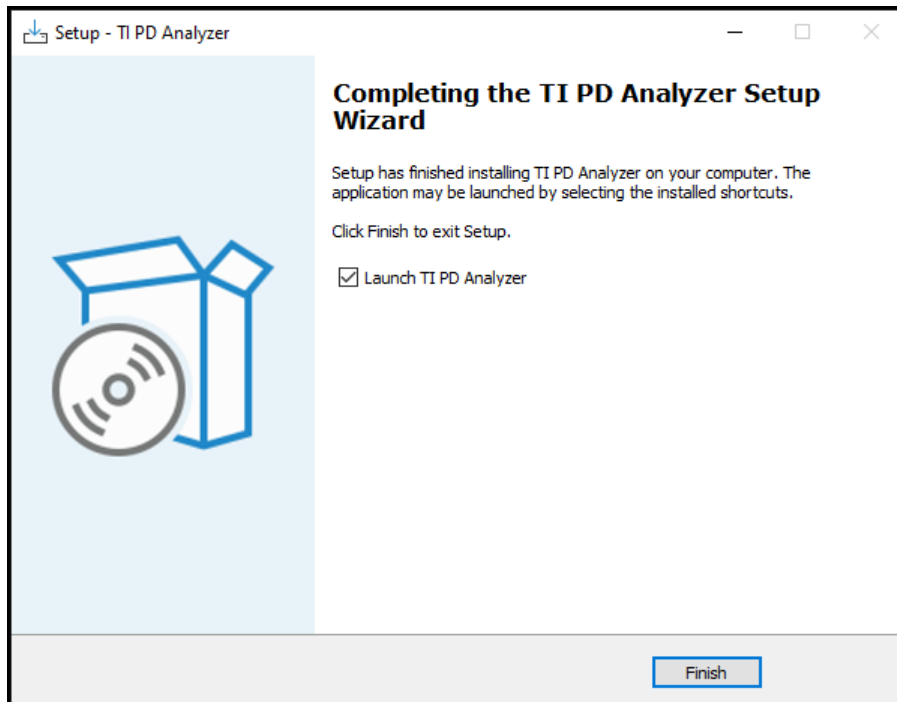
Setup - TI PD Analyzer

Completing the TI PD Analyzer Setup Wizard

Setup has finished installing TI PD Analyzer on your computer. The application may be launched by selecting the installed shortcuts.

Click Finish to exit Setup.

Launch TI PD Analyzer

Finish